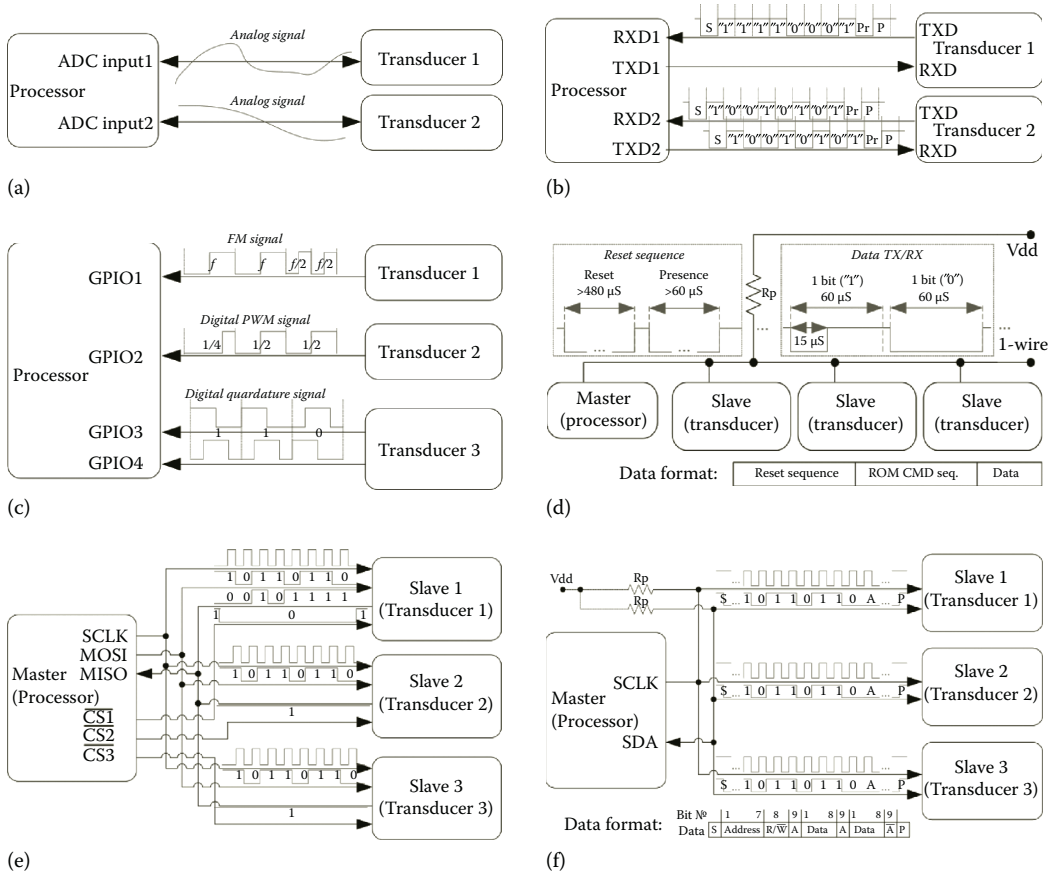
Analog signal

ADC input1

Transducer 1

Processor

Analog signal

ADC input2

Transducer 2

(a)

S "1" "1" "1" "1" "0" "0" "0" "1" Pr P

RXD1

TXD

Transducer 1

TXD1

RXD

Processor

S "1" "0" "0" "1" "0" "1" "0" "1" Pr P

RXD2

TXD

Transducer 2

S "1" "0" "0" "1" "0" "1" "0" "1" Pr P

TXD2

RXD

(b)

FM signal

GPIO1

$f$ $f$ $f/2$ $f/2$

Transducer 1

Digital PWM signal

GPIO2

1/4 1/2 1/2

Transducer 2

Processor

Digital quardature signal

GPIO3

1 1 0

Transducer 3

GPIO4

(c)

Vdd

Reset sequence

Data TX/RX

Reset >480 μS

Presence >60 μS

Rp

1 bit ("1") 60 μS

1 bit ("0") 60 μS

15 μS

1-wire

Master (processor)

Slave (transducer)

Slave (transducer)

Slave (transducer)

Data format:

| Reset sequence | ROM CMD seq. | Data |
|---|---|---|

(d)

1 0 1 1 0 1 1 0

Slave 1 (Transducer 1)

0 0 1 0 1 1 1 1

1 0 1

SCLK

MOSI

Master MISO

(Processor)

1 0 1 1 0 1 1 0

Slave 2 (Transducer 2)

$\overline{CS1}$

1

$\overline{CS2}$

$\overline{CS3}$

1 0 1 1 0 1 1 0

Slave 3 (Transducer 3)

1

(e)

Vdd

Rp

Rp

S ... 1 0 1 1 0 1 1 0 A ... P

Slave 1 (Transducer 1)

Master (Processor)

SCLK

S ... 1 0 1 1 0 1 1 0 A ... P

Slave 2 (Transducer 2)

SDA

S ... 1 0 1 1 0 1 1 0 A ... P

Slave 3 (Transducer 3)

Data format:

| Bit № | 1 | 7 | 8 | 9 | 1 | 8 | 9 | 1 | 8 | 9 | |
|---|---|---|---|---|---|---|---|---|---|---|---|
| Data | S | Address | $R/\overline{W}$ | A | Data | | A | Data | | $\overline{A}$ | P |

(f)